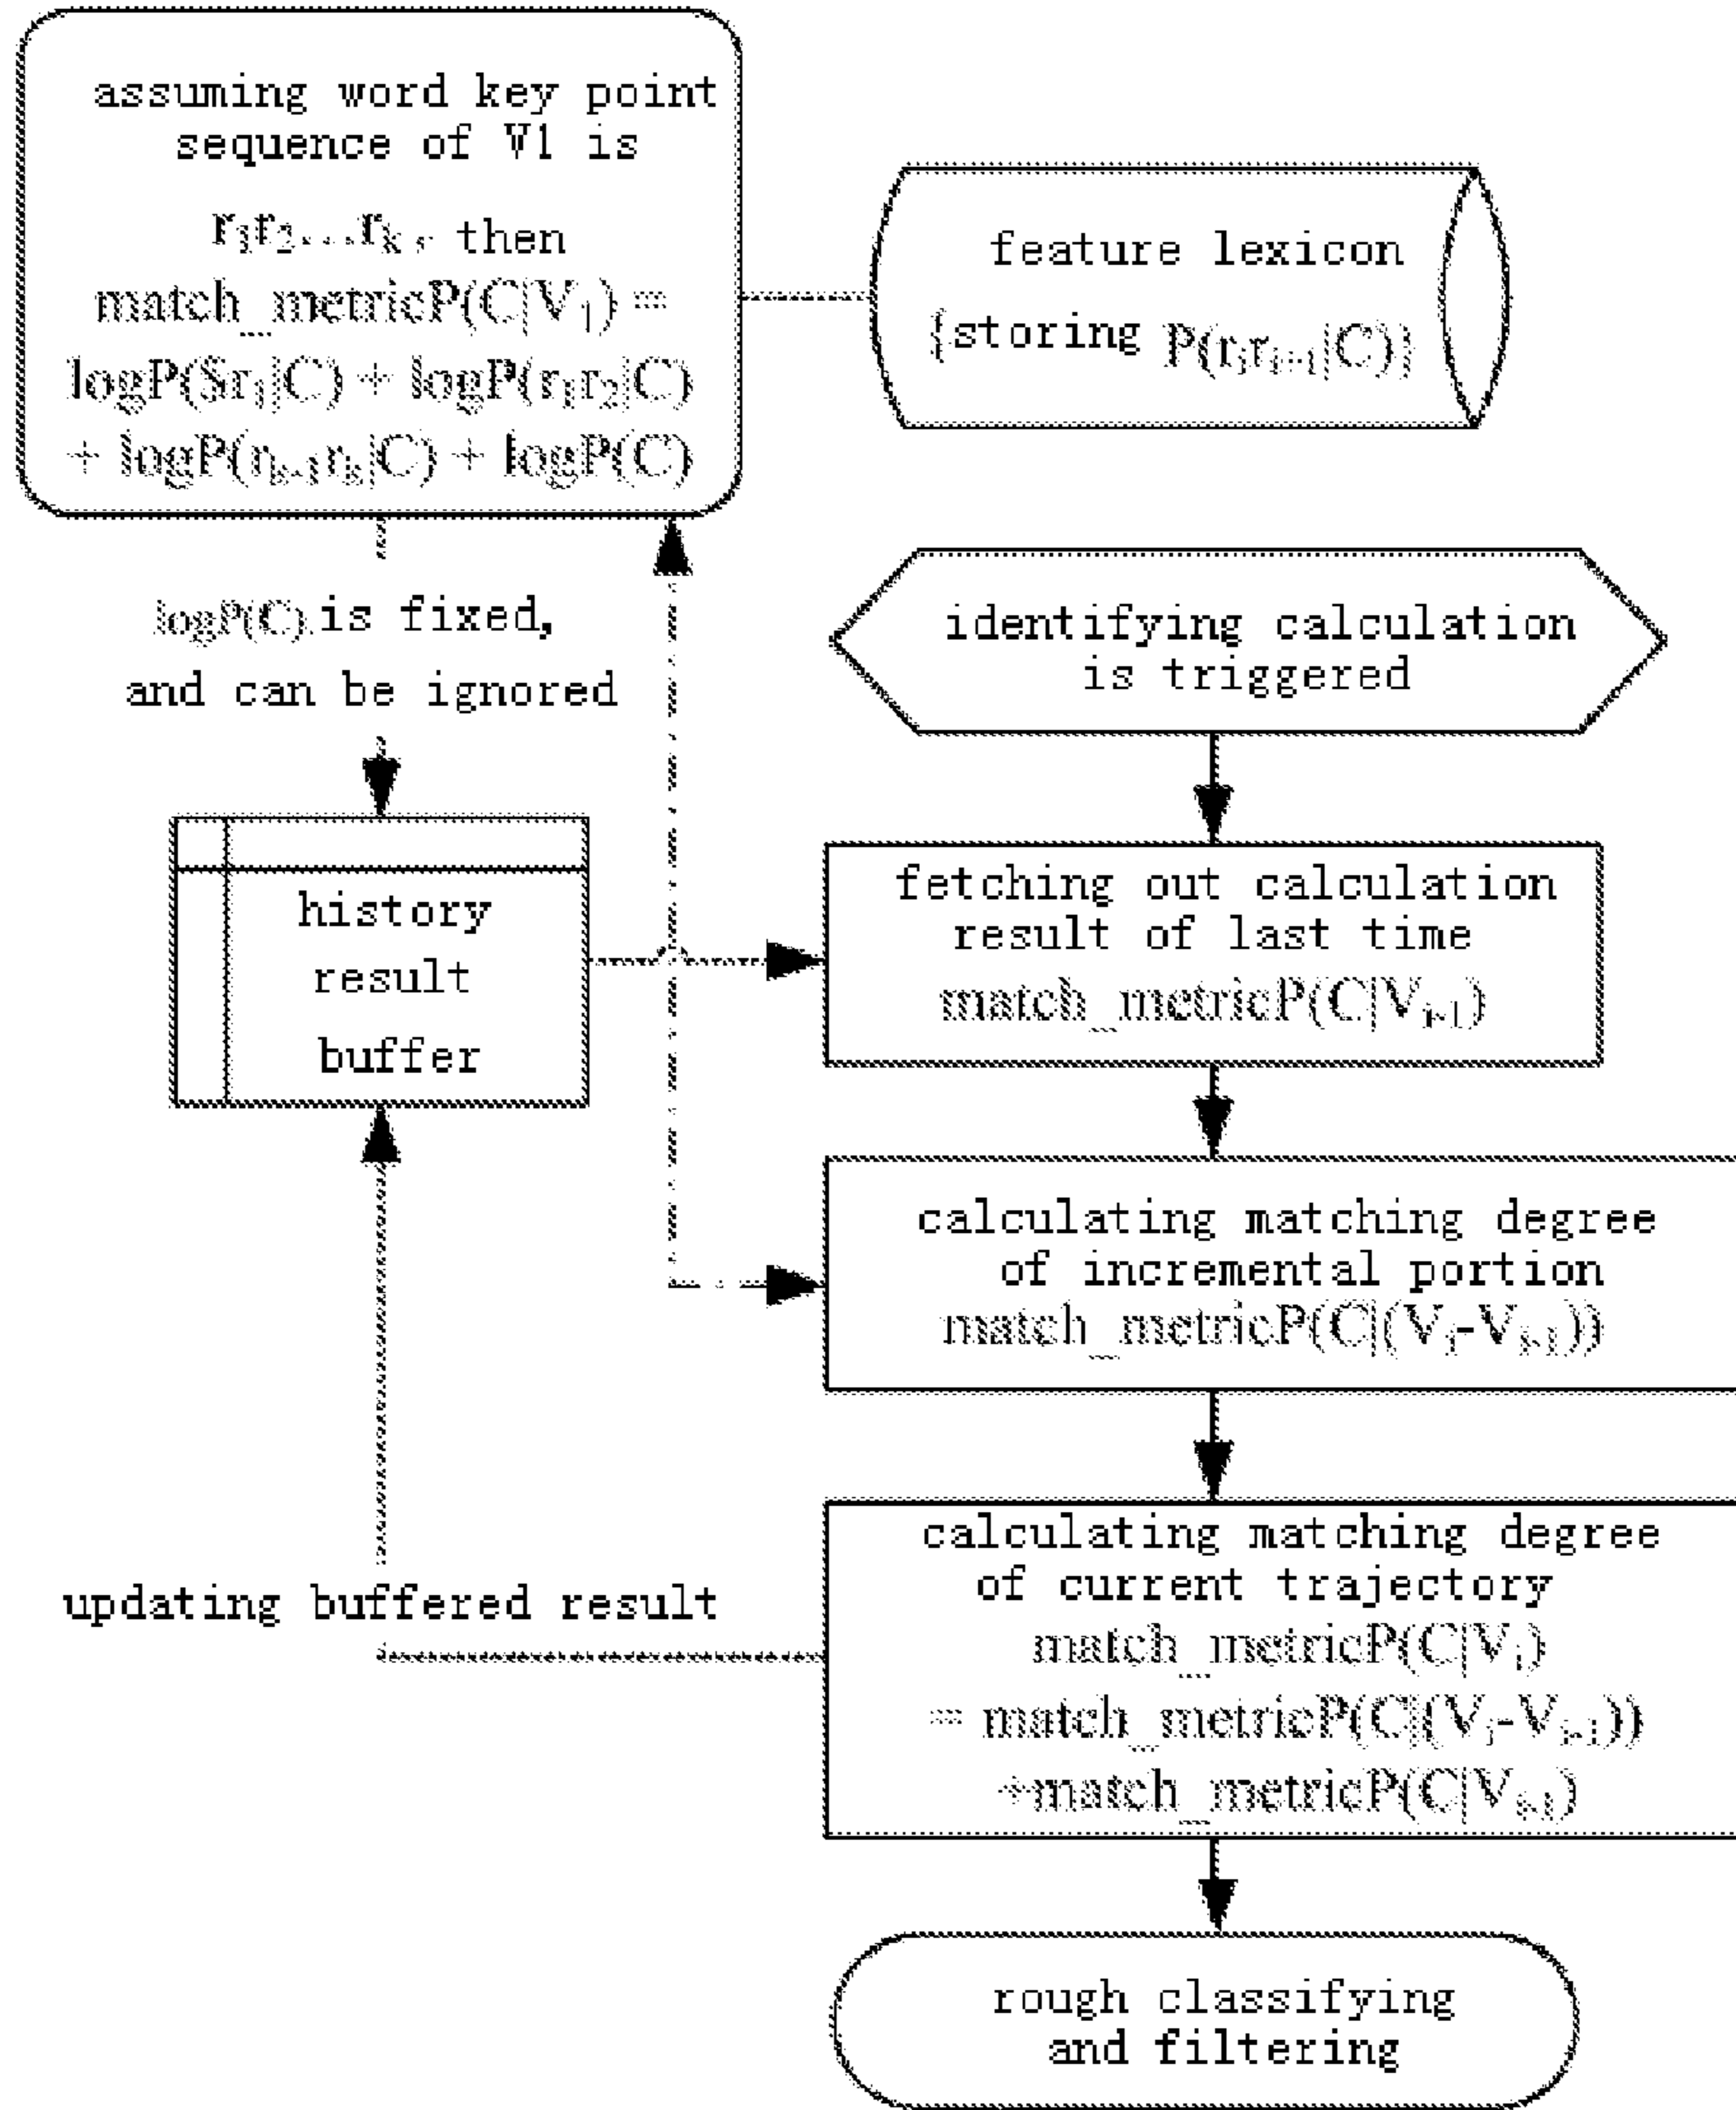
assuming word key point sequence of V1 is

$r_1r_2...r_k$, then $match\_metricP(C|V_1) = logP(\$r_1|C) + logP(r_1r_2|C) + logP(r_{k-1}r_k|C) + logP(C)$

feature lexicon {storing $P(r_ir_{i+1}|C)$}

logP(C) is fixed, and can be ignored

identifying calculation is triggered

history result buffer

fetching out calculation result of last time $match\_metricP(C|V_{i-1})$

calculating matching degree of incremental portion $match\_metricP(C|(V_i-V_{i-1}))$

updating buffered result

calculating matching degree of current trajectory $match\_metricP(C|V_i)$ $= match\_metricP(C|(V_i-V_{i-1}))$ $+match\_metricP(C|V_{i-1})$

rough classifying and filtering